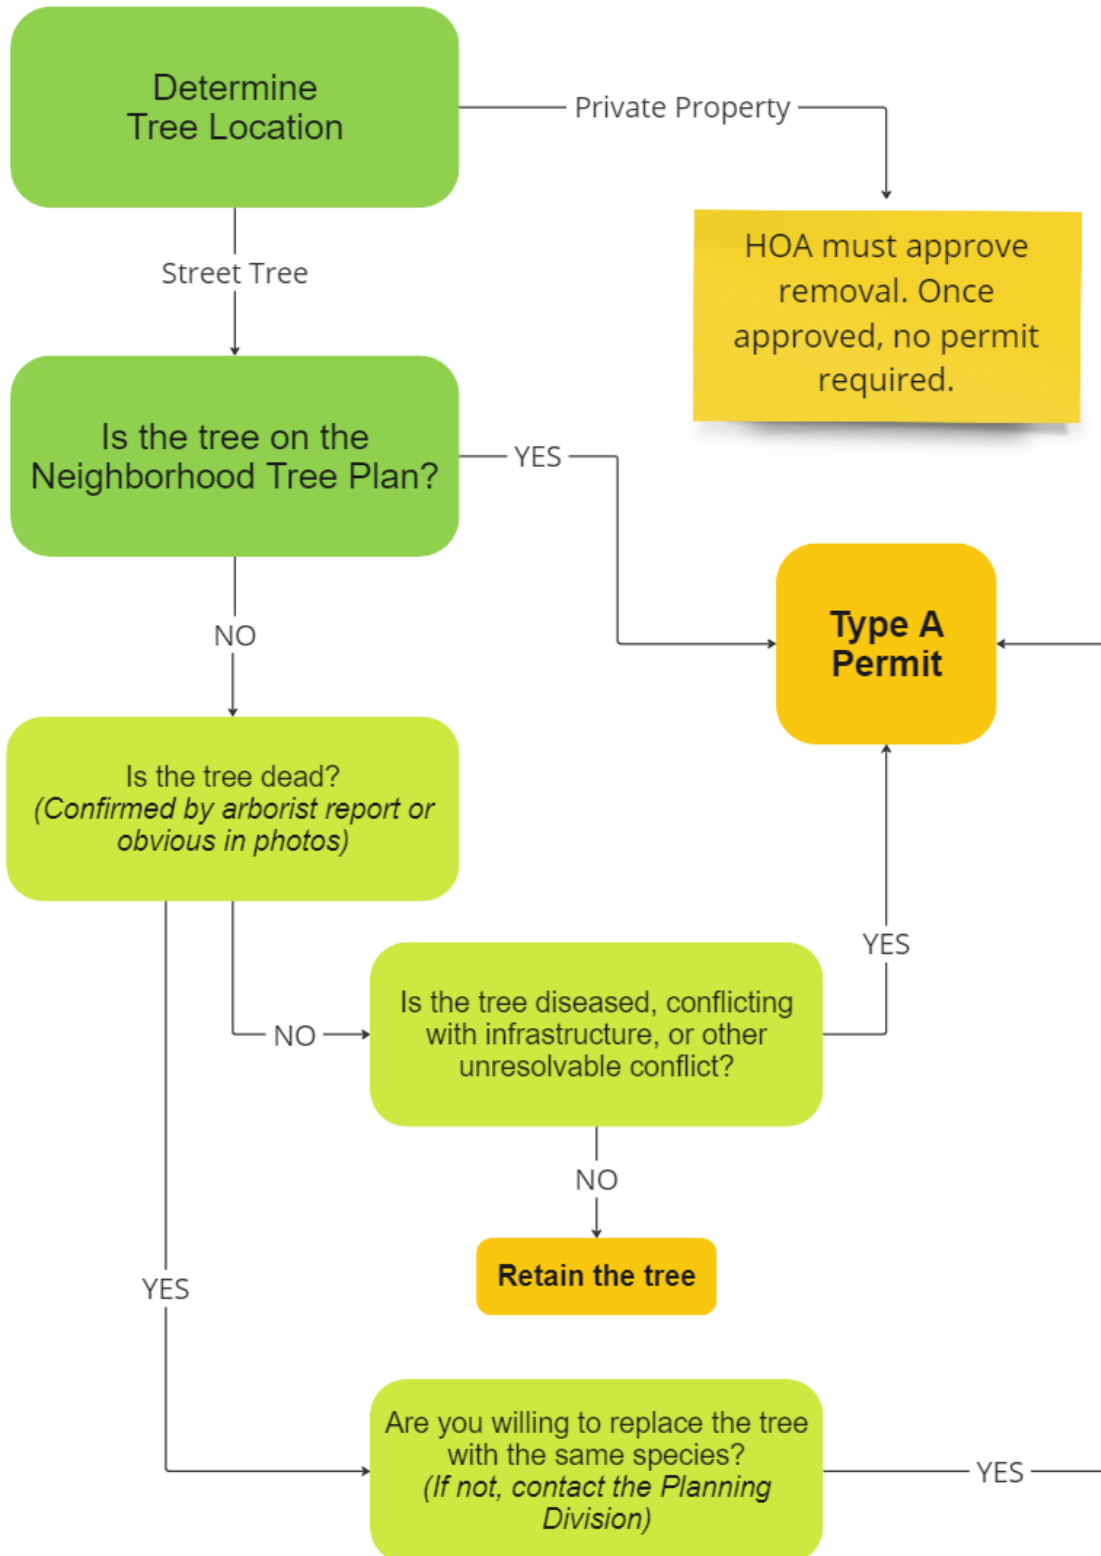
Determine Tree Location

Private Property

HOA must approve removal. Once approved, no permit required.

Street Tree

Is the tree on the Neighborhood Tree Plan?

YES

Type A Permit

NO

Is the tree dead? (Confirmed by arborist report or obvious in photos)

YES

NO

Is the tree diseased, conflicting with infrastructure, or other unresolvable conflict?

NO

Retain the tree

YES

Are you willing to replace the tree with the same species? (If not, contact the Planning Division)

YES